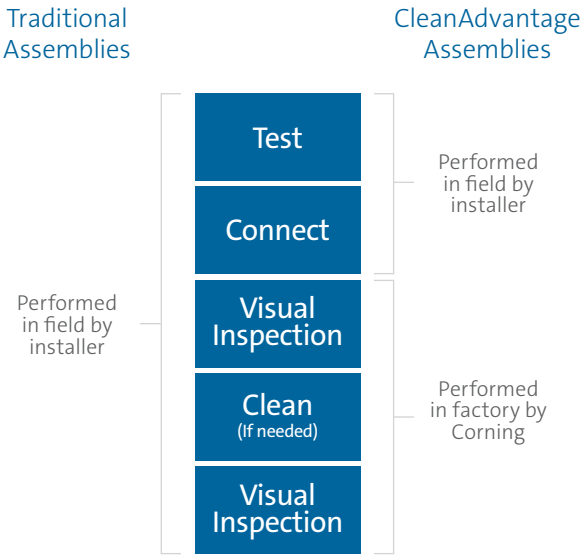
Traditional Assemblies

CleanAdvantage Assemblies

Performed in field by installer

Test

Connect

Performed in field by installer

Visual Inspection

Clean
(If needed)

Performed in factory by Corning

Visual Inspection